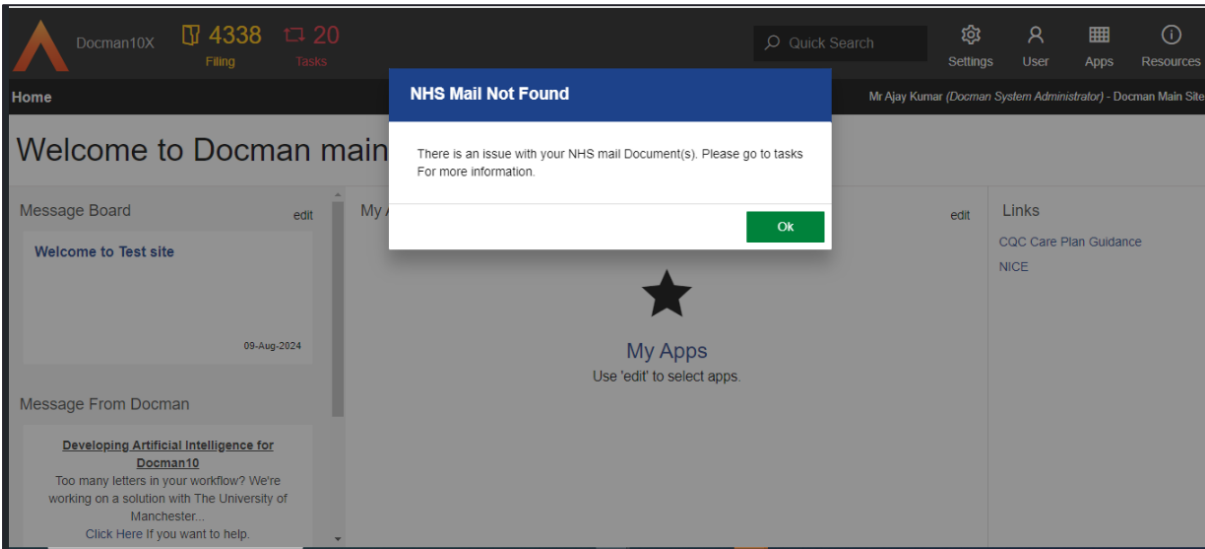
Docman10X 4338 Filing 20 Tasks

Quick Search

Settings User Apps Resources

Home

Mr Ajay Kumar (Docman System Administrator) - Docman Main Site

Welcome to Docman main

Message Board edit

Welcome to Test site

09-Aug-2024

Message From Docman

Developing Artificial Intelligence for Docman10
Too many letters in your workflow? We're working on a solution with The University of Manchester...
Click Here If you want to help.

My A

edit

My Apps
Use 'edit' to select apps.

Links

CQC Care Plan Guidance

NICE

NHS Mail Not Found

There is an issue with your NHS mail Document(s). Please go to tasks For more information.

Ok